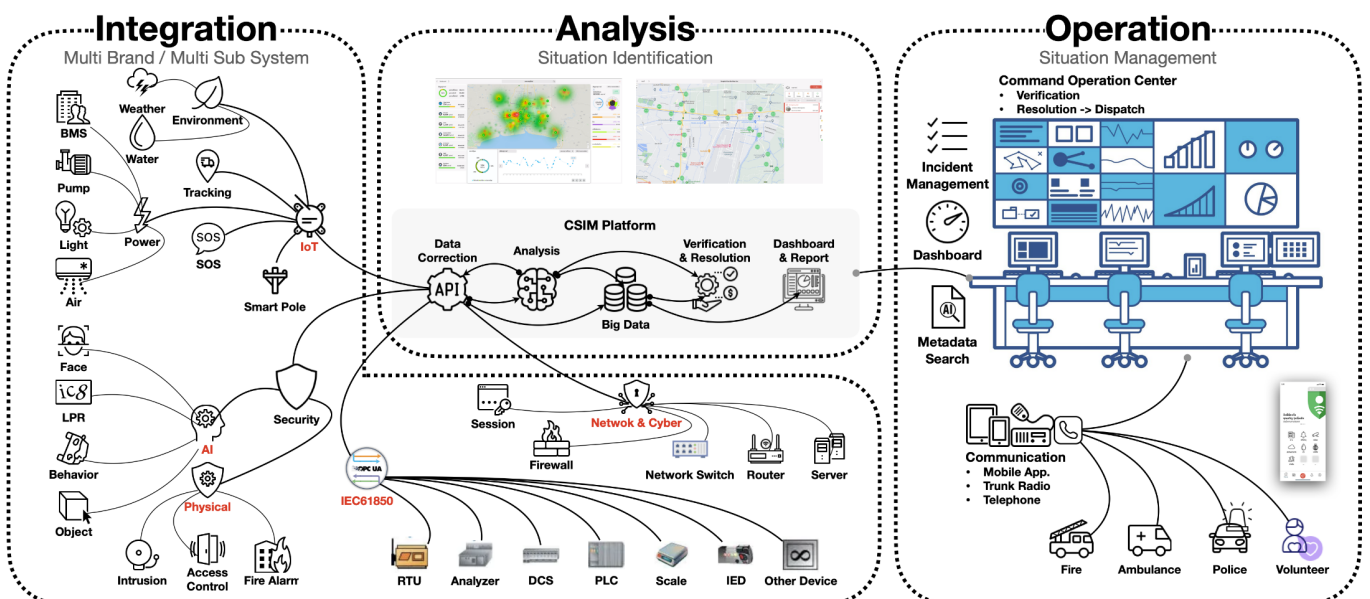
Integration
Multi Brand / Multi Sub System

Weather
Environment
BMS
Water
Pump
Tracking
Light
Power
SOS
IoT
Air
Smart Pole
Face
LPR
Security
AI
Behavior
Physical
Object
Intrusion
Access Control
Fire Alarm

Analysis
Situation Identification

CSIM Platform
Data Correction
Analysis
Verification & Resolution
Dashboard & Report
API
Big Data

Session
Netwok & Cyber
Firewall
Network Switch
Router
Server
OPC UA
IEC61850
RTU
Analyzer
DCS
PLC
Scale
IED
Other Device

Operation
Situation Management

Command Operation Center
• Verification
• Resolution -> Dispatch
Incident Management
Dashboard
Metadata Search

Communication
• Mobile App.
• Trunk Radio
• Telephone
Fire
Ambulance
Police
Volunteer